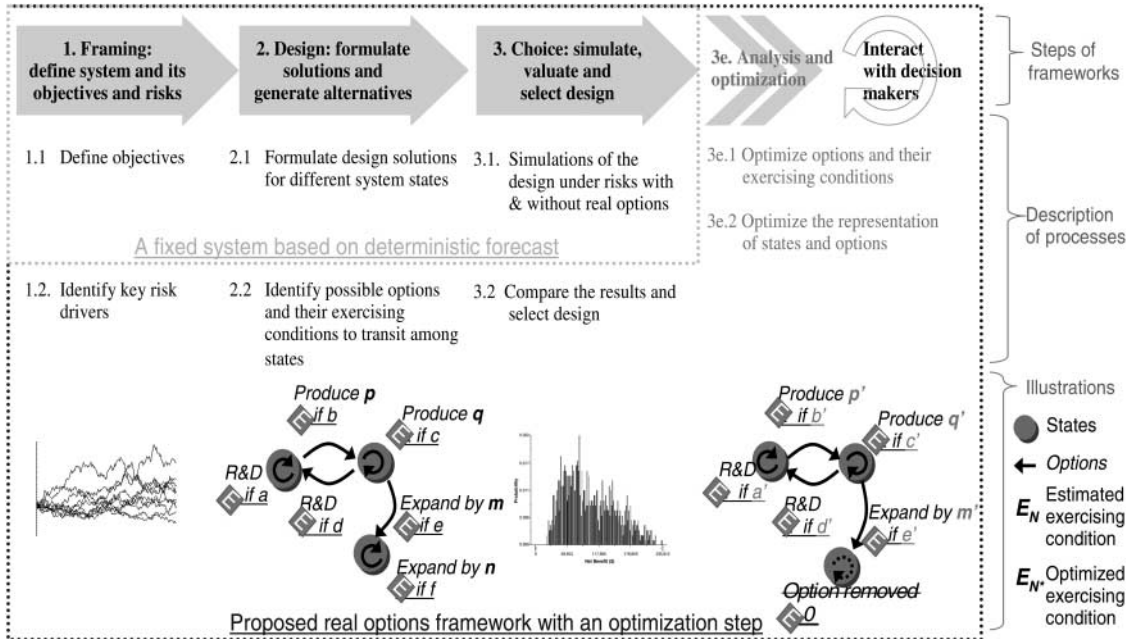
1. Framing: define system and its objectives and risks

2. Design: formulate solutions and generate alternatives

3. Choice: simulate, valuate and select design

3e. Analysis and optimization

Interact with decision makers

Steps of frameworks

1.1 Define objectives

2.1 Formulate design solutions for different system states

3.1. Simulations of the design under risks with & without real options

3e.1 Optimize options and their exercising conditions

3e.2 Optimize the representation of states and options

Description of processes

A fixed system based on deterministic forecast

1.2. Identify key risk drivers

2.2 Identify possible options and their exercising conditions to transit among states

3.2 Compare the results and select design

Illustrations

Produce **p** if b

Produce **q** if c

R&D if a

R&D if d

Expand by **m** if e

Expand by **n** if f

Produce **p'** if b'

Produce **q'** if c'

R&D if a'

R&D if d'

Expand by **m'** if e'

Option removed 0

States

Options

$E_N$ Estimated exercising condition

$E_{N^*}$ Optimized exercising condition

Proposed real options framework with an optimization step